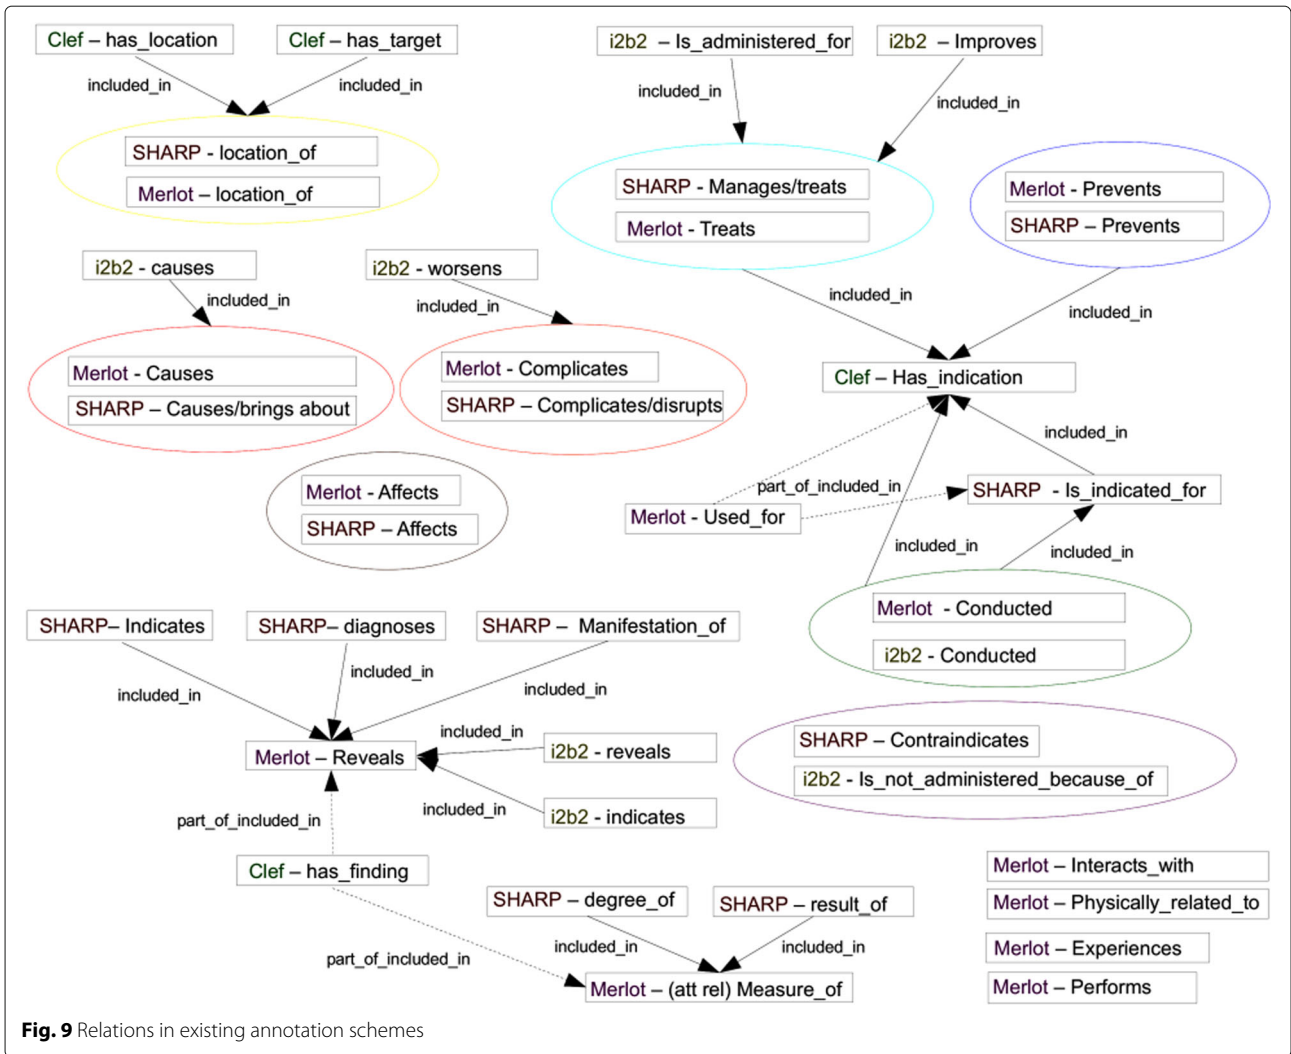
Clef – has_location

Clef – has_target

included_in

included_in

SHARP - location_of

Merlot – location_of

i2b2 – Is_administered_for

i2b2 – Improves

included_in

included_in

SHARP - Manages/treats

Merlot - Treats

Merlot - Prevents

SHARP – Prevents

i2b2 - causes

included_in

i2b2 - worsens

included_in

Merlot - Causes

SHARP – Causes/brings about

Merlot - Complicates

SHARP – Complicates/disrupts

included_in

included_in

Clef – Has_indication

included_in

Merlot - Affects

SHARP – Affects

part_of_included_in

Merlot - Used_for

SHARP - Is_indicated_for

included_in

included_in

Merlot - Conducted

i2b2 - Conducted

SHARP– Indicates

SHARP– diagnoses

SHARP – Manifestation_of

included_in

included_in

included_in

included_in

Merlot – Reveals

i2b2 - reveals

included_in

i2b2 - indicates

SHARP – Contraindicates

i2b2 - Is_not_administered_because_of

part_of_included_in

Clef – has_finding

Merlot – Interacts_with

Merlot – Physically_related_to

SHARP – degree_of

SHARP – result_of

included_in

included_in

Merlot – Experiences

part_of_included_in

Merlot – (att rel) Measure_of

Merlot – Performs

Fig. 9 Relations in existing annotation schemes